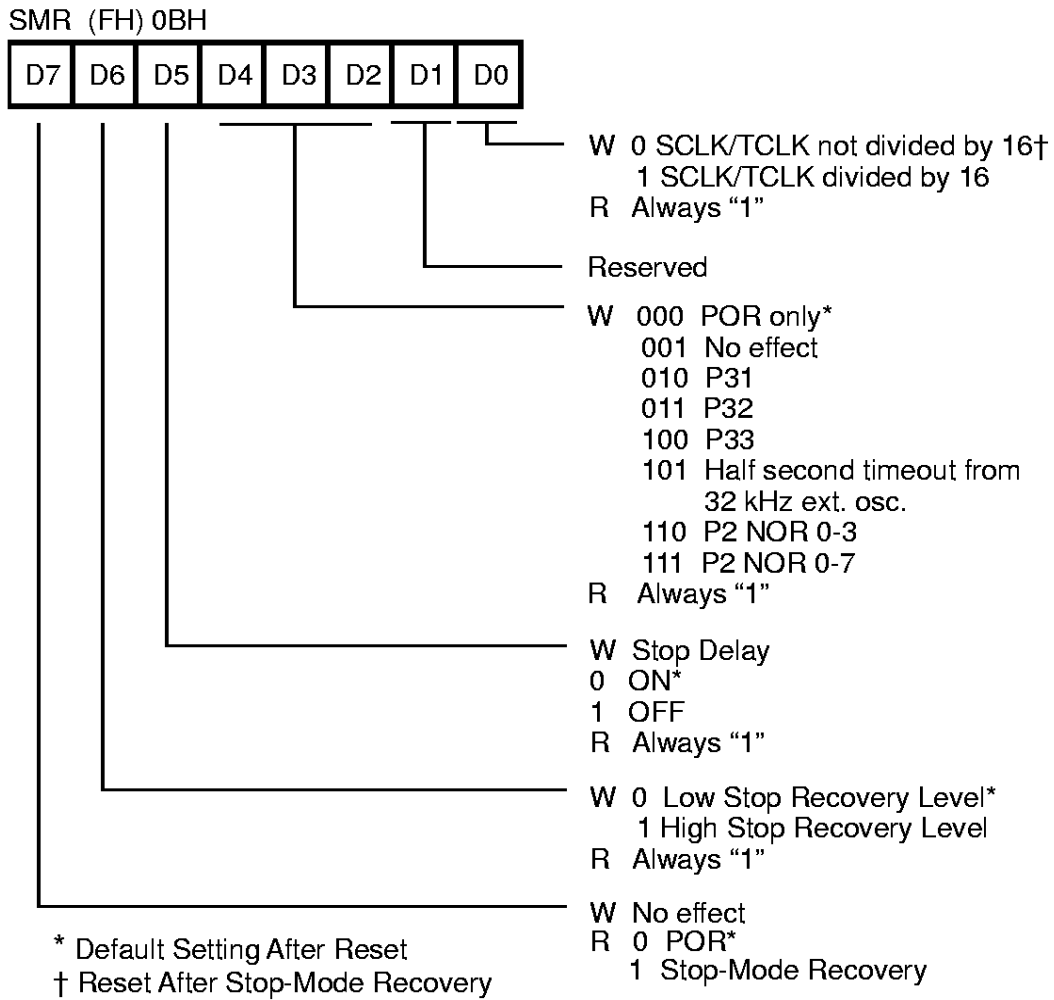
SMR (FH) 0BH

| D7 | D6 | D5 | D4 | D3 | D2 | D1 | D0 |
|---|---|---|---|---|---|---|---|

W 0 SCLK/TCLK not divided by 16†
1 SCLK/TCLK divided by 16
R Always "1"

Reserved

W 000 POR only*
001 No effect
010 P31
011 P32
100 P33
101 Half second timeout from 32 kHz ext. osc.
110 P2 NOR 0-3
111 P2 NOR 0-7
R Always "1"

W Stop Delay
0 ON*
1 OFF
R Always "1"

W 0 Low Stop Recovery Level*
1 High Stop Recovery Level
R Always "1"

W No effect
R 0 POR*
1 Stop-Mode Recovery

* Default Setting After Reset
† Reset After Stop-Mode Recovery